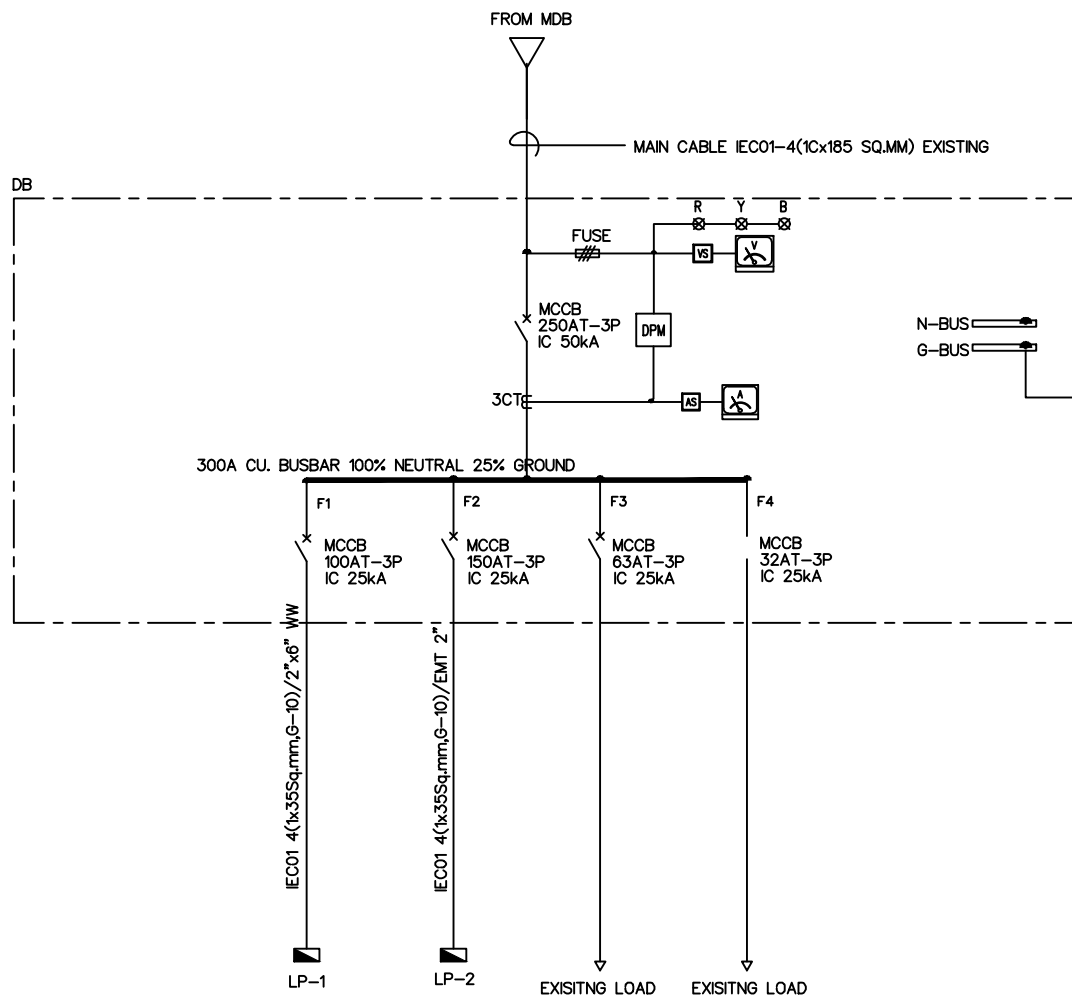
FROM MDB

MAIN CABLE IEC01-4(1Cx185 SQ.MM) EXISTING

DB

R Y B

FUSE

VS

V

MCCB
250AT-3P
IC 50kA

DPM

N-BUS
G-BUS

3CT

AS

A

300A CU. BUSBAR 100% NEUTRAL 25% GROUND

F1
MCCB
100AT-3P
IC 25kA

F2
MCCB
150AT-3P
IC 25kA

F3
MCCB
63AT-3P
IC 25kA

F4
MCCB
32AT-3P
IC 25kA

IEC01 4(1x35Sq.mm,G-10)/2"x6" WW

IEC01 4(1x35Sq.mm,G-10)/EMT 2"

LP-1

LP-2

EXISITNG LOAD

EXISITNG LOAD